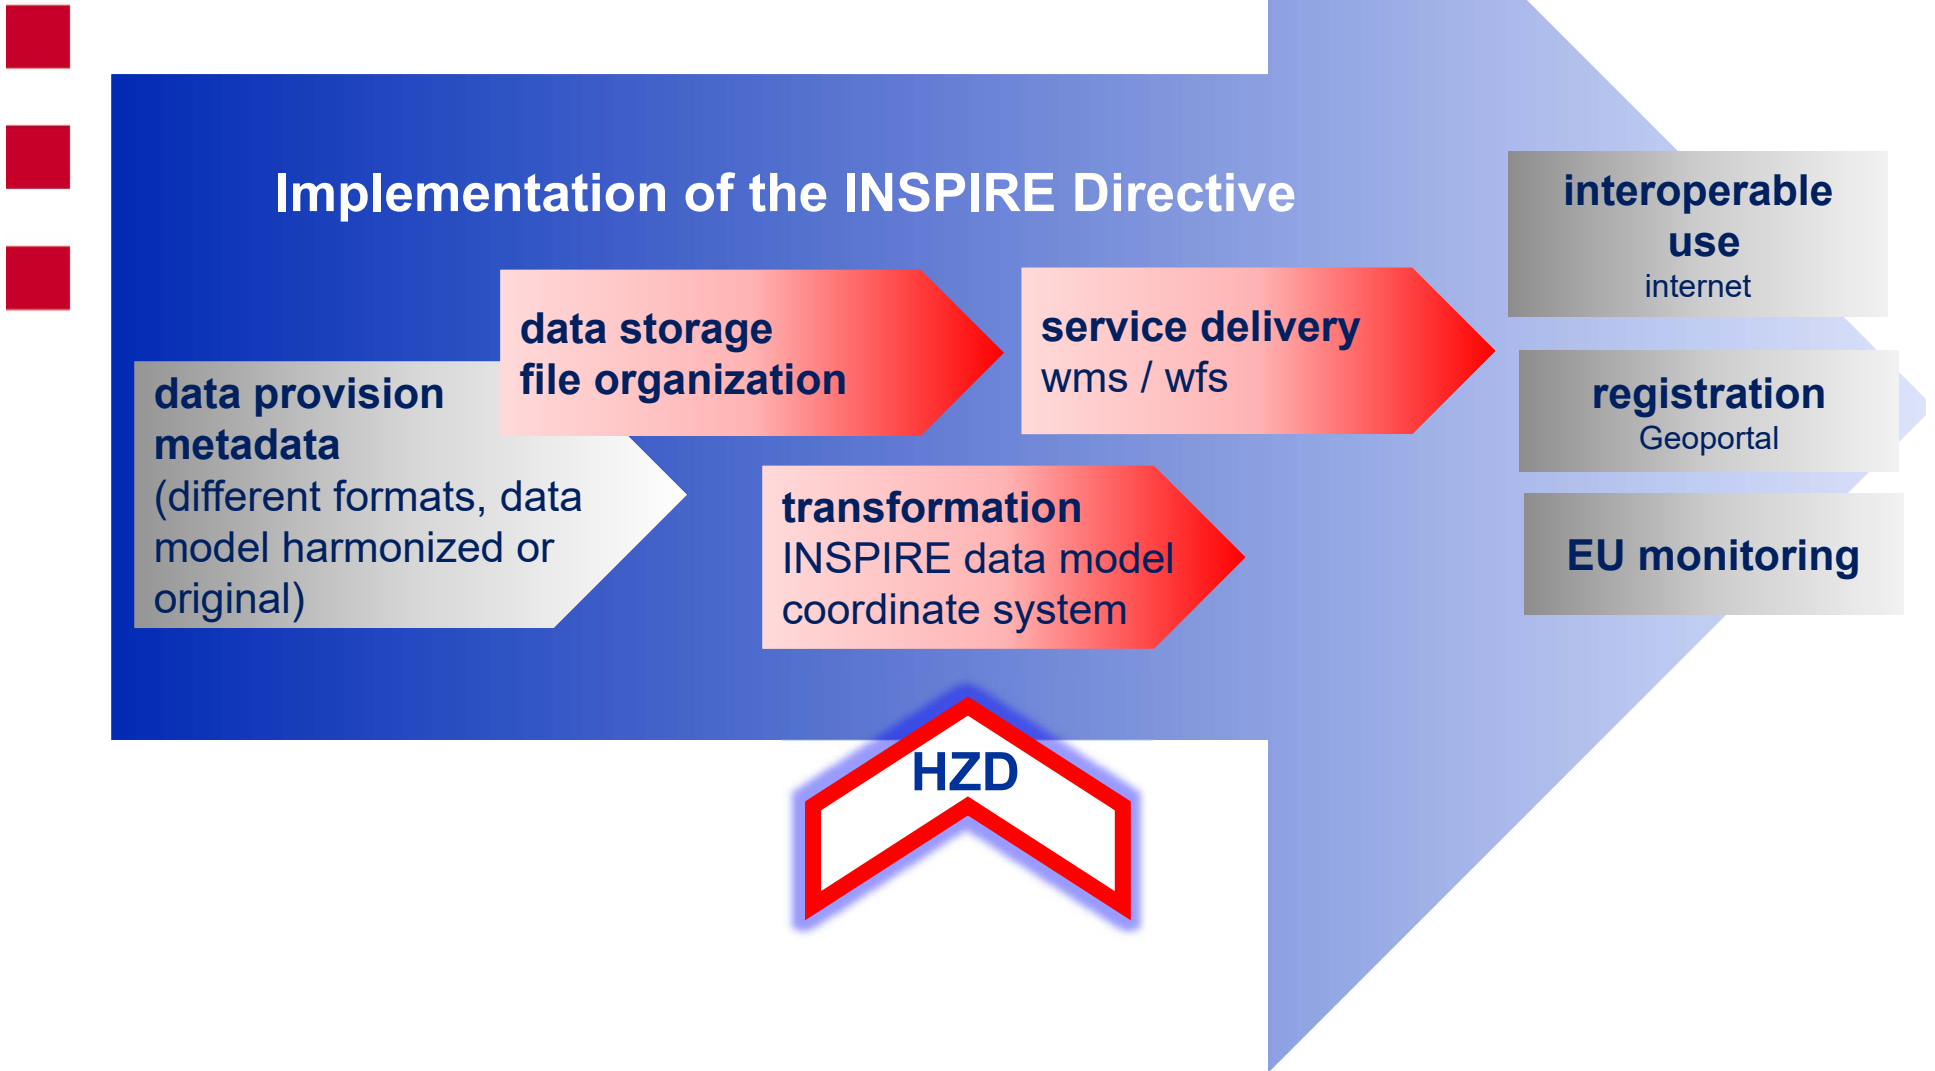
Implementation of the INSPIRE Directive

data provision
metadata
(different formats, data model harmonized or original)

data storage
file organization

service delivery
wms / wfs

transformation
INSPIRE data model
coordinate system

HZD

interoperable use
internet

registration
Geoportal

EU monitoring